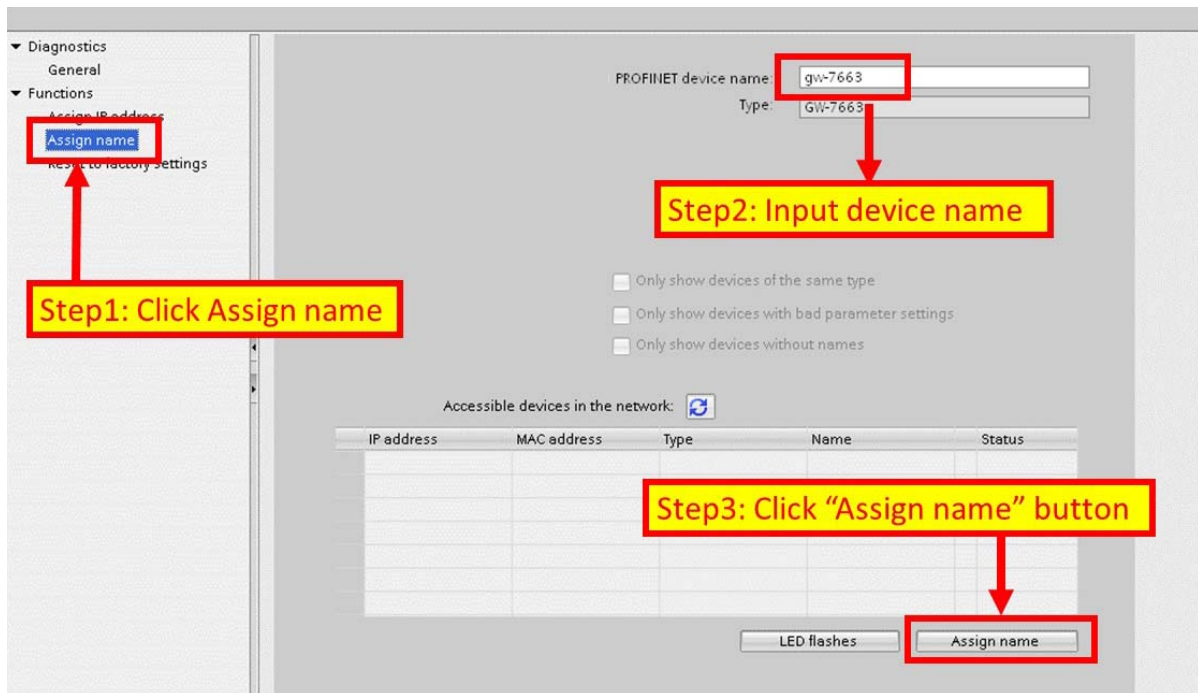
▾ Diagnostics
General
▾ Functions
Assign IP address
Assign name
Reset to factory settings

Step1: Click Assign name

PROFINET device name: gw-7663
Type: GW-7663

Step2: Input device name

Only show devices of the same type
Only show devices with bad parameter settings
Only show devices without names

Accessible devices in the network:

| IP address | MAC address | Type | Name | Status |
|---|---|---|---|---|
| | | | | |

Step3: Click "Assign name" button

LED flashes
Assign name